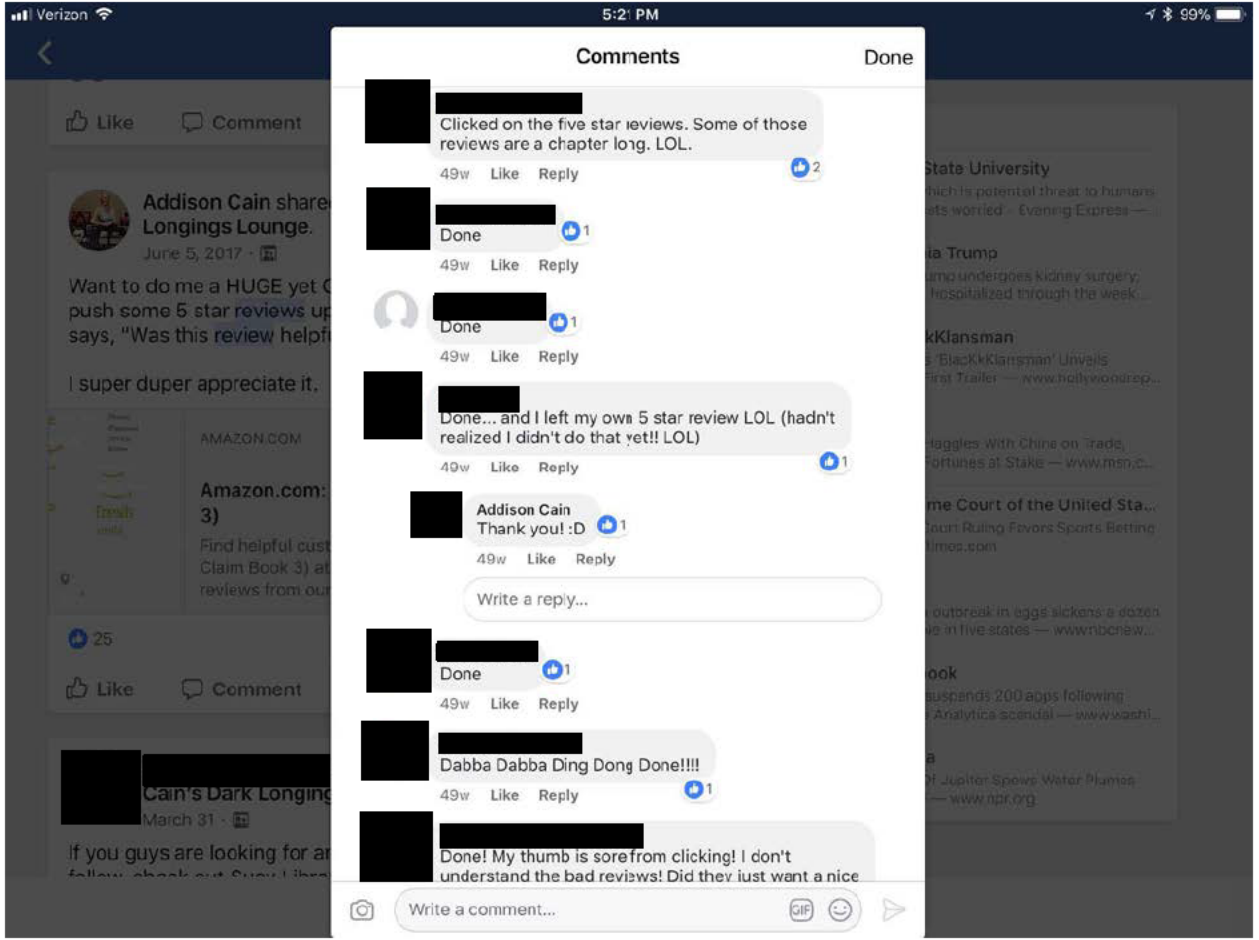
Verizon 5:21 PM 99%

Like Comment

Addison Cain shared Longings Lounge.
June 5, 2017 ·

Want to do me a HUGE yet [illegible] push some 5 star reviews up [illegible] says, "Was this review helpf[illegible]

I super duper appreciate it.

AMAZON.COM
Amazon.com: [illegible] 3)
Find helpful cust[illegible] Claim Book 3) at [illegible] reviews from our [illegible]

25

Like Comment

Cain's Dark Longing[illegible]
March 31 ·

If you guys are looking for a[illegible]

Comments Done

Clicked on the five star reviews. Some of those reviews are a chapter long. LOL.
49w Like Reply 2

Done 1
49w Like Reply

Done 1
49w Like Reply

Done... and I left my own 5 star review LOL (hadn't realized I didn't do that yet!! LOL)
49w Like Reply 1

Addison Cain
Thank you! :D 1
49w Like Reply

Write a reply...

Done 1
49w Like Reply

Dabba Dabba Ding Dong Done!!!!
49w Like Reply 1

Done! My thumb is sore from clicking! I don't understand the bad reviews! Did they just want a nice

Write a comment...

State University
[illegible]
ia Trump
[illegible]
kKlansman
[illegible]
me Court of the United Sta...
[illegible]
ook
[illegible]